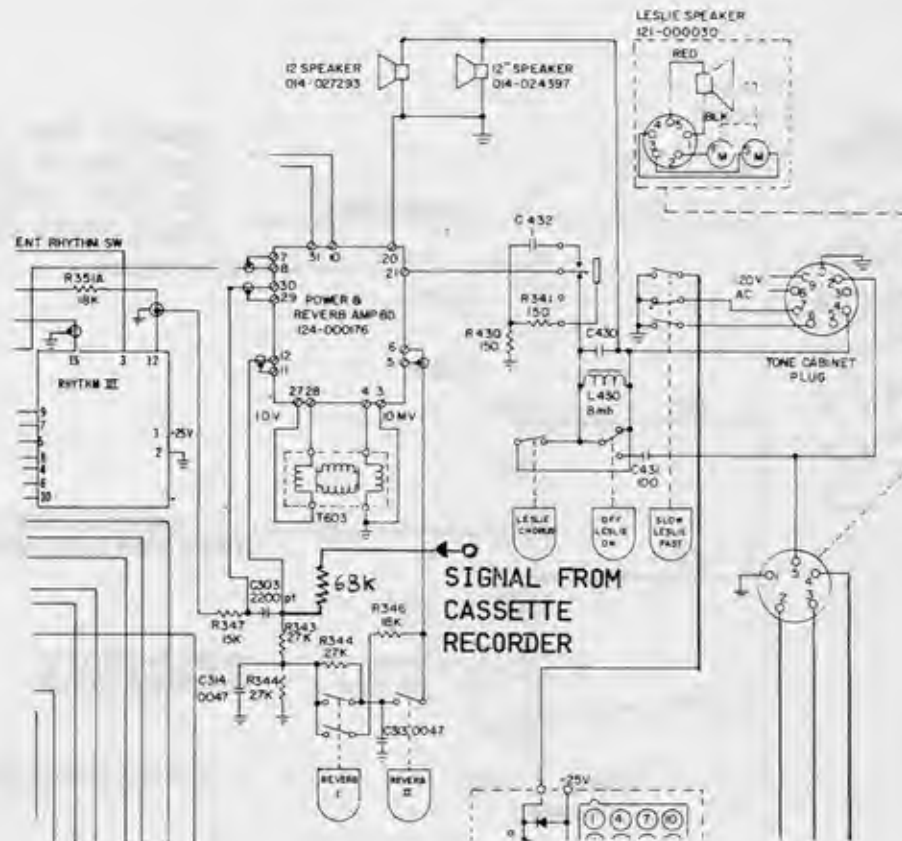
LESLIE SPEAKER
121-000030
RED
BLK
M M
12 SPEAKER
014-027293
12" SPEAKER
014-024397
ENT RHYTHM SW
R351A
18K
15 3 12
RHYTHM III
9
7
6
5
4
8
20
1 -25V
2
7
8
30
29
31 10
20
21
POWER &
REVERB AMP BD.
124-000176
12
11
6
5
27 28
4 3
10V
10MV
T603
C 432
R341
150
R430
150
C430
L430
8mh
C431
100
LESLIE CHORUS
OFF LESLIE ON
SLOW LESLIE FAST
120V
AC
TONE CABINET PLUG
68K
SIGNAL FROM
CASSETTE
RECORDER
C303
2200pf
R347
15K
R343
27K
R344
27K
R346
18K
C314
.0047
R344
27K
C313 .0047
REVERB I
REVERB II
-25V
1 4 7 10
1 3 4 2 5